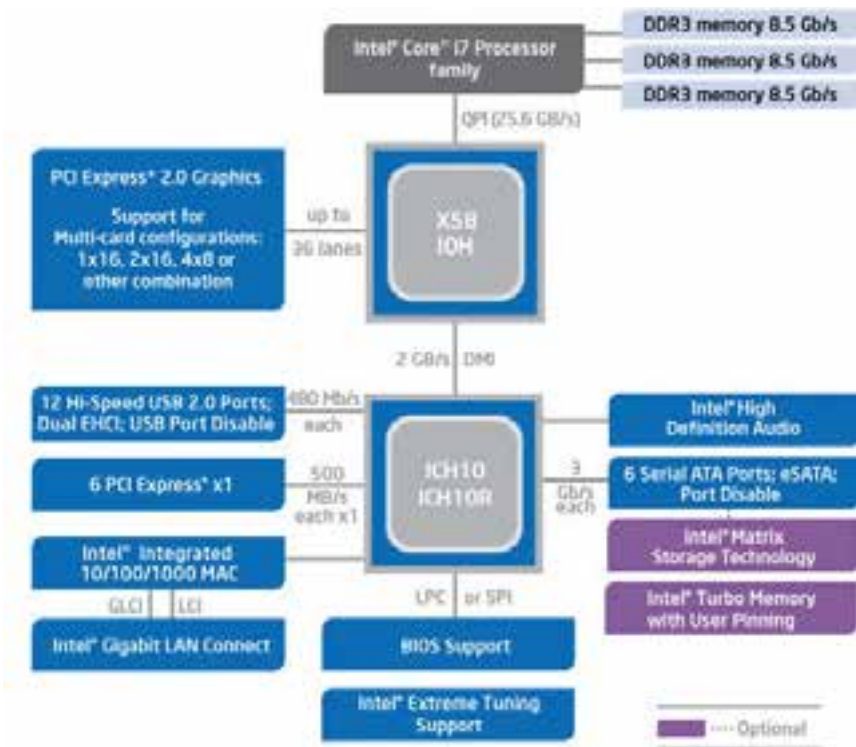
Intel® Core™ i7 Processor family

DDR3 memory 8.5 Gb/s

DDR3 memory 8.5 Gb/s

DDR3 memory 8.5 Gb/s

QPI (25.6 GB/s)

PCI Express* 2.0 Graphics

Support for Multi-card configurations: 1x16, 2x16, 4x8 or other combination

up to 36 lanes

X58 IOH

2 GB/s DMI

12 Hi-Speed USB 2.0 Ports; Dual EHCI; USB Port Disable

480 Mb/s each

ICH10 ICH10R

Intel® High Definition Audio

6 PCI Express* x1

500 MB/s each x1

3 Gb/s each

6 Serial ATA Ports; eSATA; Port Disable

Intel® Matrix Storage Technology

Intel® Integrated 10/100/1000 MAC

GLCI

LCI

Intel® Turbo Memory with User Pinning

Intel® Gigabit LAN Connect

LPC or SPI

BIOS Support

Intel® Extreme Tuning Support

Optional